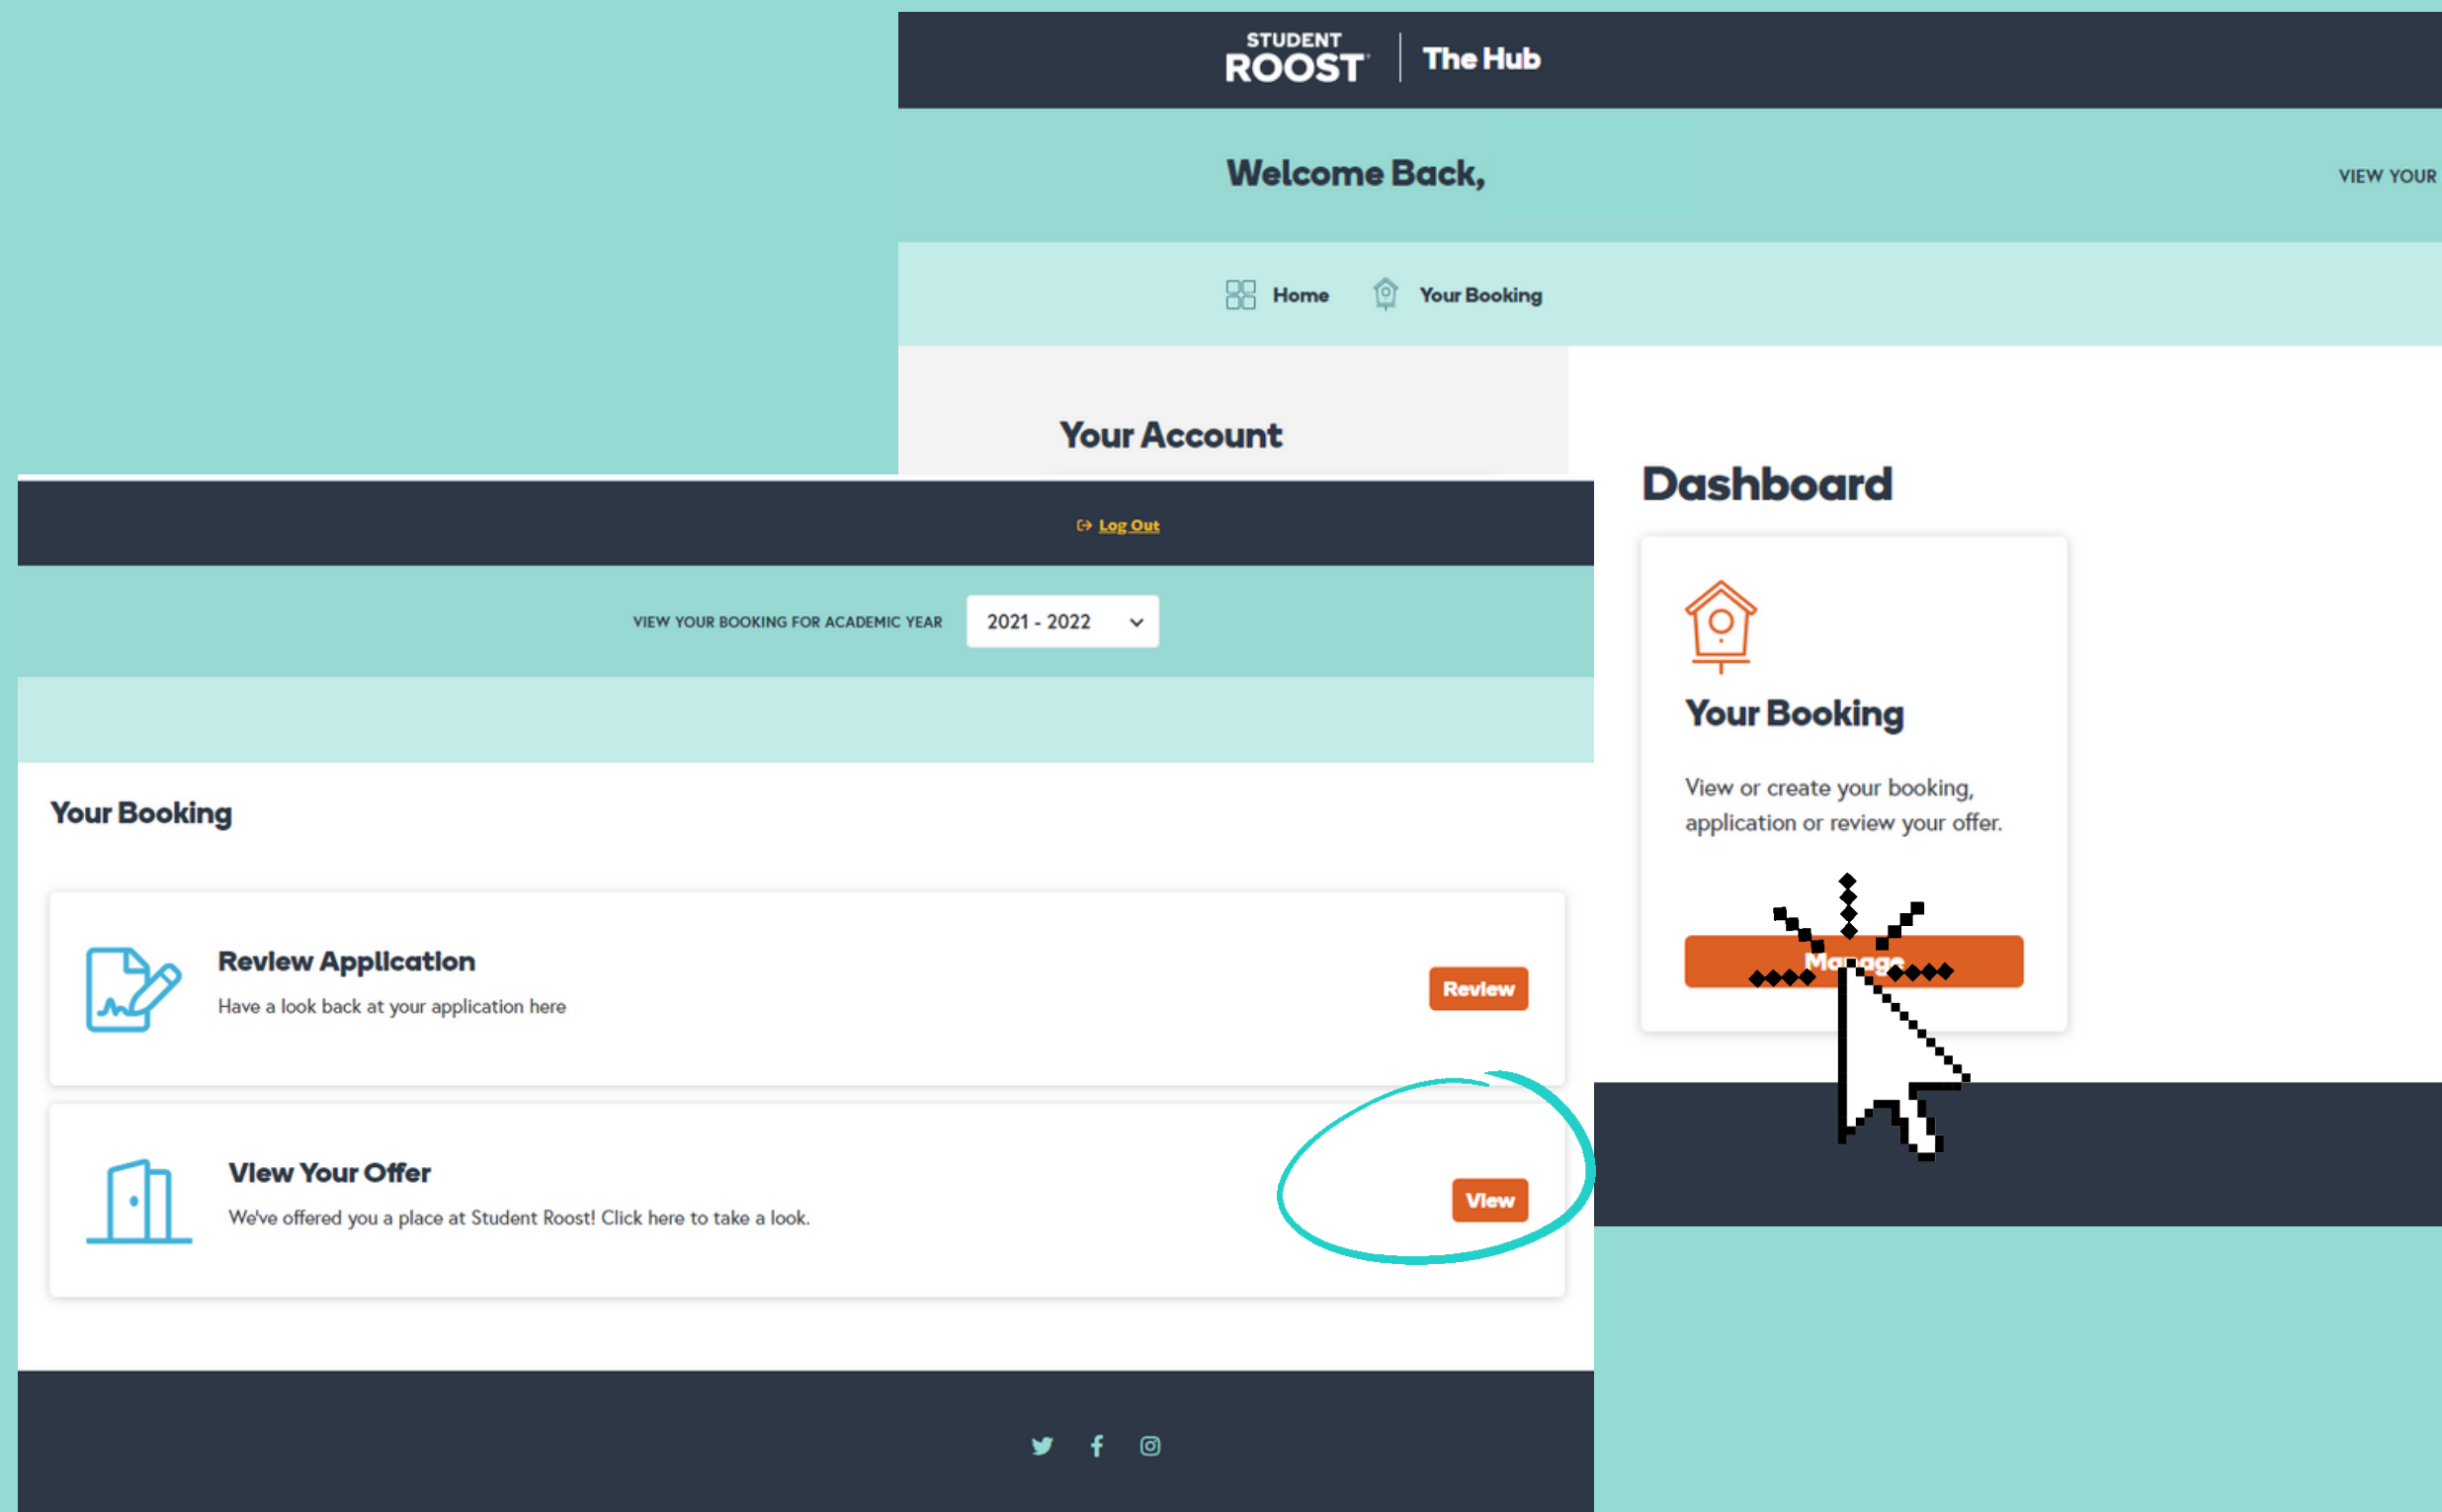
STUDENT ROOST | The Hub

Welcome Back,

VIEW YOUR

Home Your Booking

Your Account

Dashboard

Your Booking

View or create your booking, application or review your offer.

Manage

Log Out

VIEW YOUR BOOKING FOR ACADEMIC YEAR 2021 - 2022

Your Booking

Review Application
Have a look back at your application here
Review

View Your Offer
We've offered you a place at Student Roost! Click here to take a look.
View